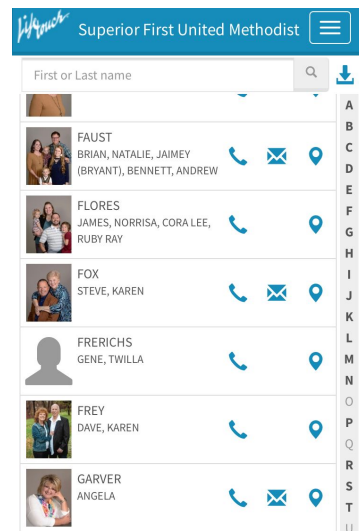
Lifetouch Superior First United Methodist

First or Last name

FAUST
BRIAN, NATALIE, JAIMEY (BRYANT), BENNETT, ANDREW

FLORES
JAMES, NORRISA, CORA LEE, RUBY RAY

FOX
STEVE, KAREN

FRERICHS
GENE, TWILLA

FREY
DAVE, KAREN

GARVER
ANGELA

A
B
C
D
E
F
G
H
I
J
K
L
M
N
O
P
Q
R
S
T
U